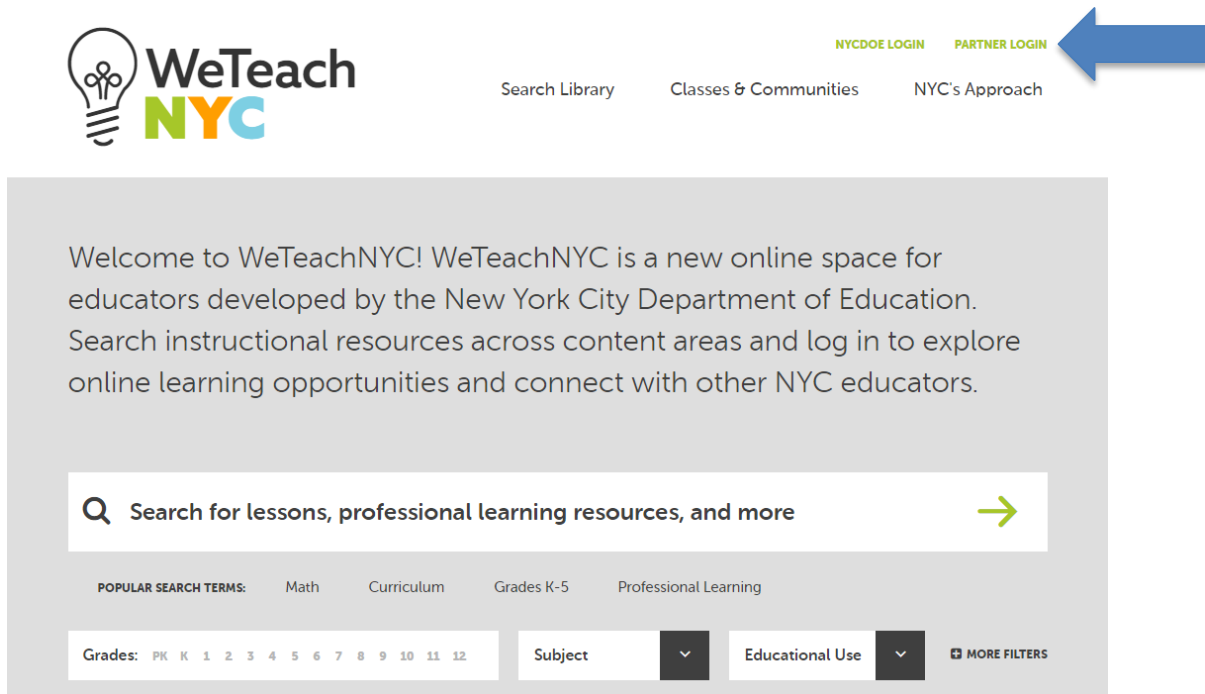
WeTeach NYC

NYCDOE LOGIN PARTNER LOGIN

Search Library Classes & Communities NYC's Approach

Welcome to WeTeachNYC! WeTeachNYC is a new online space for educators developed by the New York City Department of Education. Search instructional resources across content areas and log in to explore online learning opportunities and connect with other NYC educators.

Search for lessons, professional learning resources, and more

POPULAR SEARCH TERMS: Math Curriculum Grades K-5 Professional Learning

Grades: PK K 1 2 3 4 5 6 7 8 9 10 11 12

Subject

Educational Use

MORE FILTERS